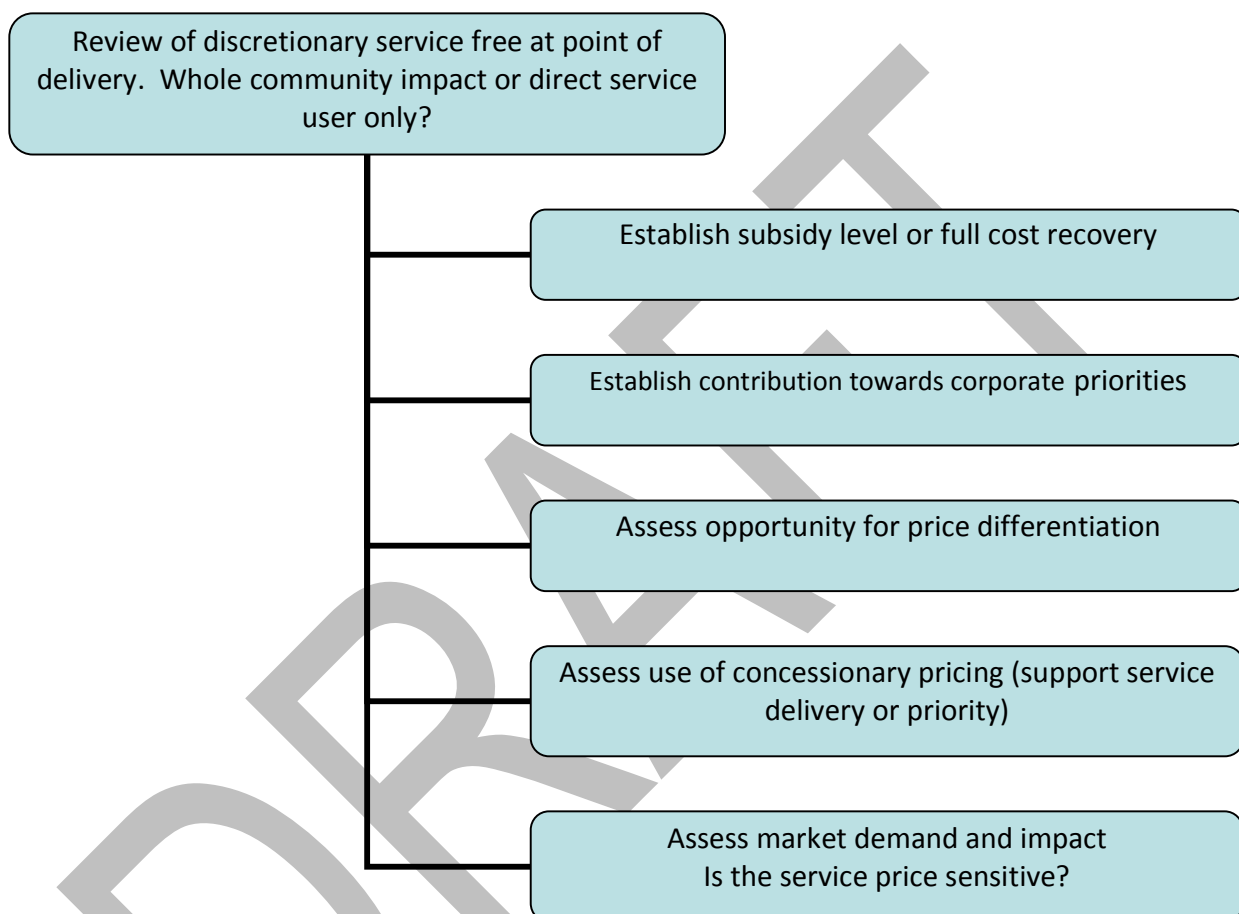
Review of discretionary service free at point of delivery. Whole community impact or direct service user only?

Establish subsidy level or full cost recovery

Establish contribution towards corporate priorities

Assess opportunity for price differentiation

Assess use of concessionary pricing (support service delivery or priority)

Assess market demand and impact
Is the service price sensitive?

DRAFT